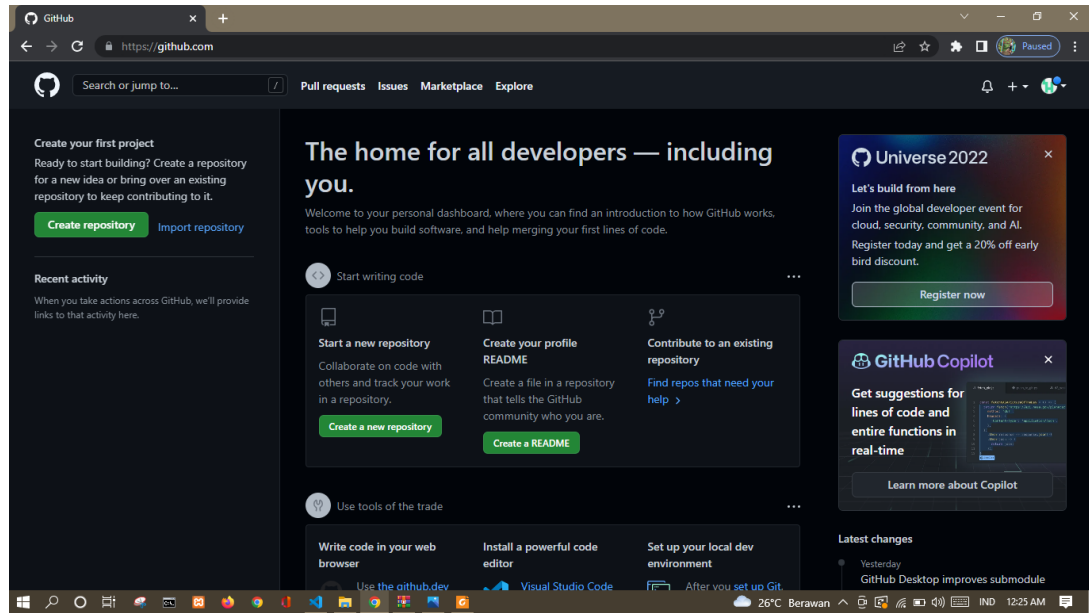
GitHub
https://github.com
Paused

Search or jump to...
Pull requests Issues Marketplace Explore

Create your first project
Ready to start building? Create a repository for a new idea or bring over an existing repository to keep contributing to it.
Create repository
Import repository

Recent activity
When you take actions across GitHub, we'll provide links to that activity here.

The home for all developers — including you.
Welcome to your personal dashboard, where you can find an introduction to how GitHub works, tools to help you build software, and help merging your first lines of code.

Start writing code

Start a new repository
Collaborate on code with others and track your work in a repository.
Create a new repository

Create your profile README
Create a file in a repository that tells the GitHub community who you are.
Create a README

Contribute to an existing repository
Find repos that need your help

Use tools of the trade

Write code in your web browser
Use the github.dev

Install a powerful code editor
Visual Studio Code

Set up your local dev environment
After you set up Git

Universe 2022
Let's build from here
Join the global developer event for cloud, security, community, and AI.
Register today and get a 20% off early bird discount.
Register now

GitHub Copilot
Get suggestions for lines of code and entire functions in real-time
Learn more about Copilot

Latest changes
Yesterday
GitHub Desktop improves submodule

26°C Berawan IND 12:25 AM